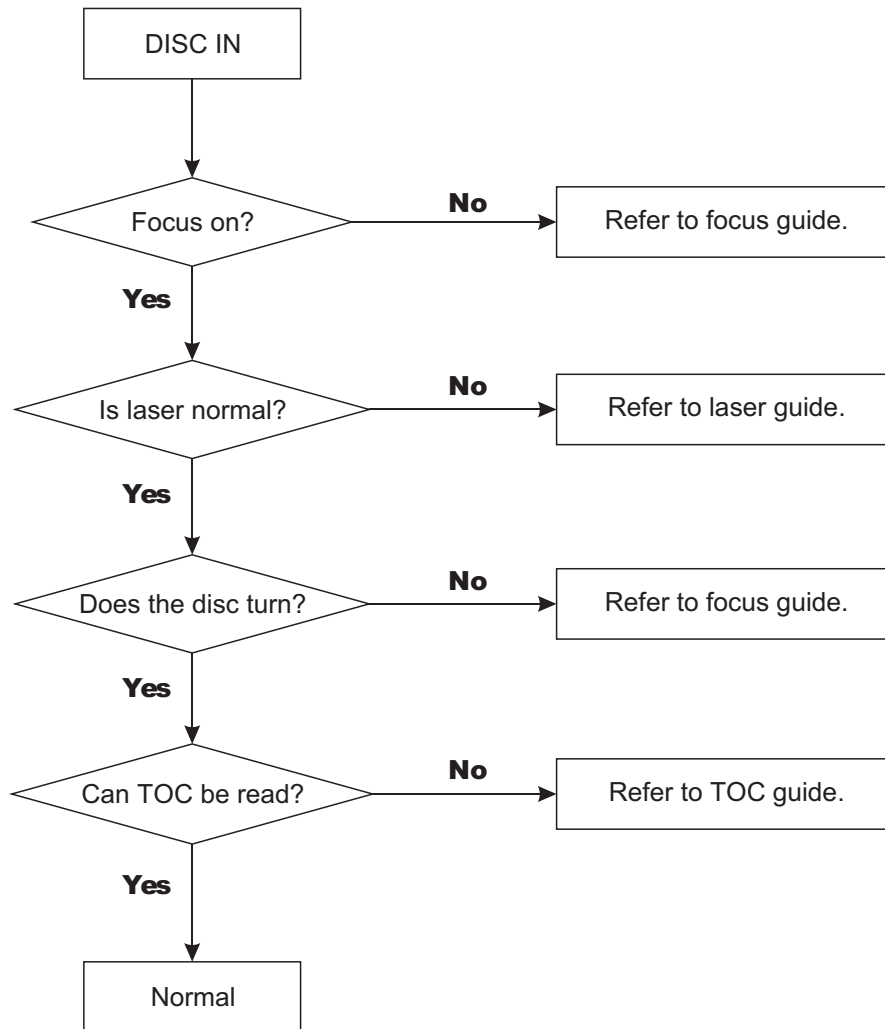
DISC IN

Focus on?

No

Refer to focus guide.

Yes

Is laser normal?

No

Refer to laser guide.

Yes

Does the disc turn?

No

Refer to focus guide.

Yes

Can TOC be read?

No

Refer to TOC guide.

Yes

Normal